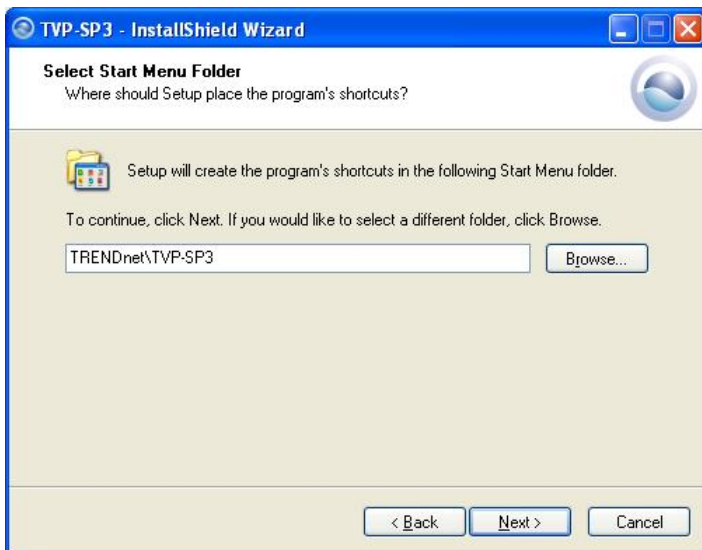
TVP-SP3 - InstallShield Wizard

Select Start Menu Folder
Where should Setup place the program's shortcuts?

Setup will create the program's shortcuts in the following Start Menu folder.

To continue, click Next. If you would like to select a different folder, click Browse.

TRENDnet\TVP-SP3

Browse...

< Back

Next >

Cancel